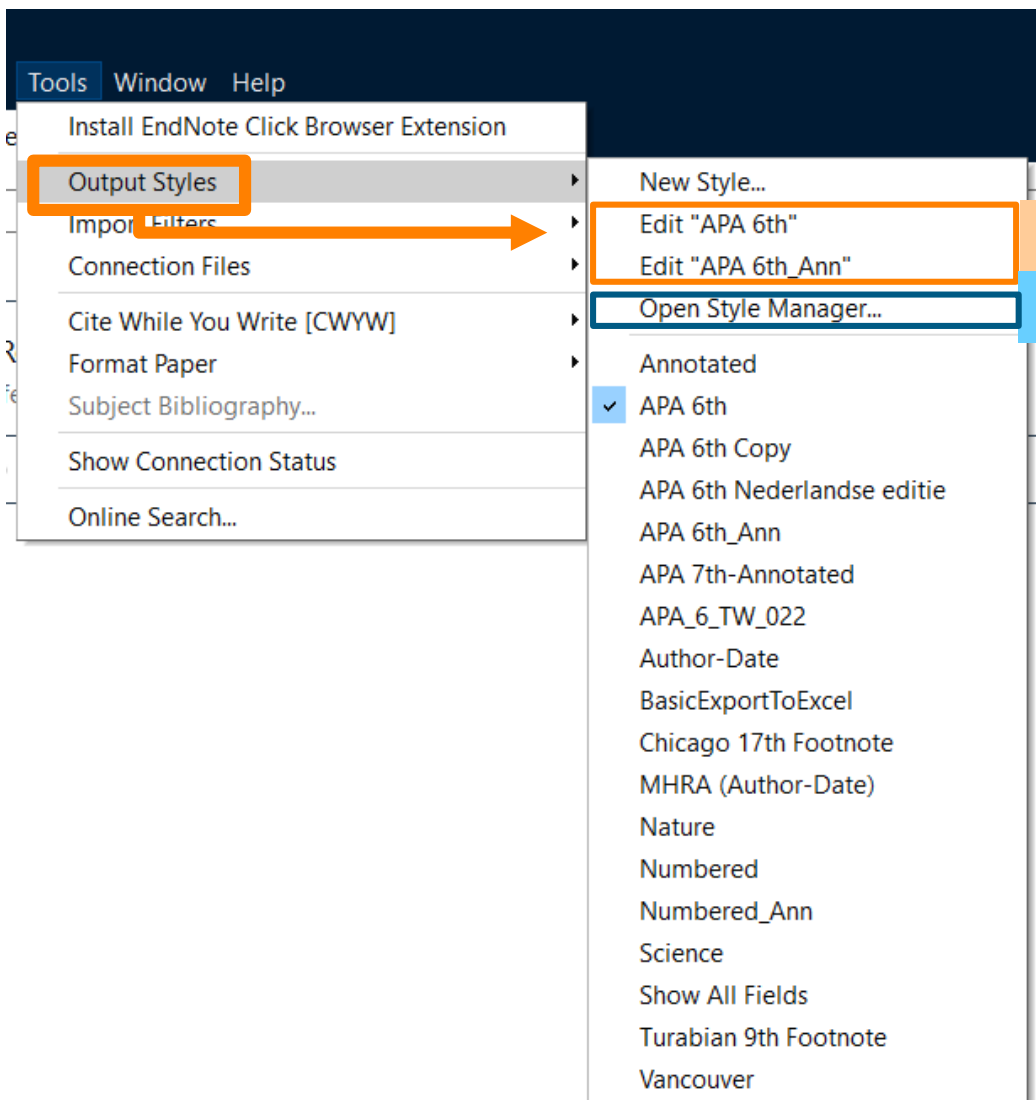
Tools Window Help

Install EndNote Click Browser Extension
Output Styles
Impor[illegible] Filters
Connection Files
Cite While You Write [CWYW]
Format Paper
Subject Bibliography...
Show Connection Status
Online Search...

New Style...
Edit "APA 6th"
Edit "APA 6th_Ann"
Open Style Manager...
Annotated
APA 6th
APA 6th Copy
APA 6th Nederlandse editie
APA 6th_Ann
APA 7th-Annotated
APA_6_TW_022
Author-Date
BasicExportToExcel
Chicago 17th Footnote
MHRA (Author-Date)
Nature
Numbered
Numbered_Ann
Science
Show All Fields
Turabian 9th Footnote
Vancouver